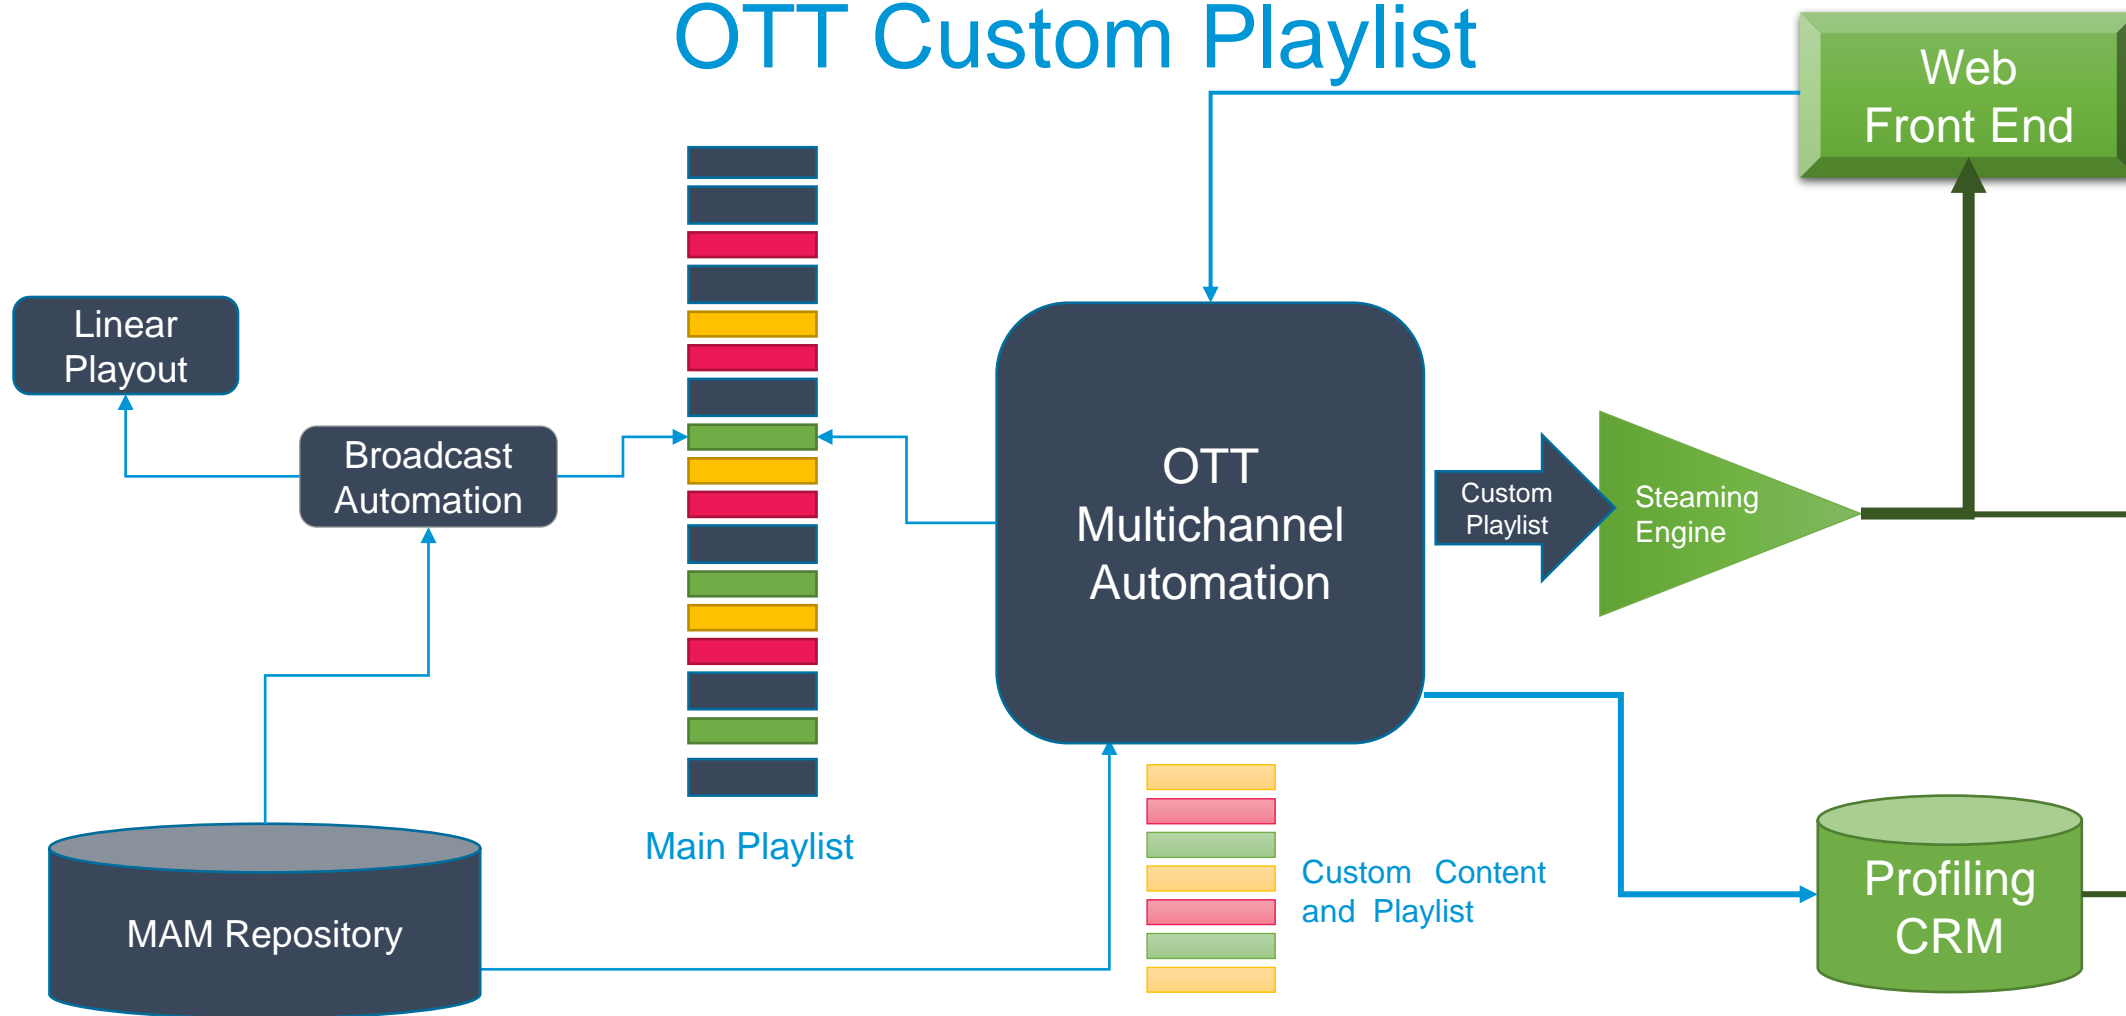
OTT Custom Playlist

Web Front End

Linear Playout

Broadcast Automation

OTT Multichannel Automation

Custom Playlist

Steaming Engine

Main Playlist

Custom Content and Playlist

MAM Repository

Profiling CRM